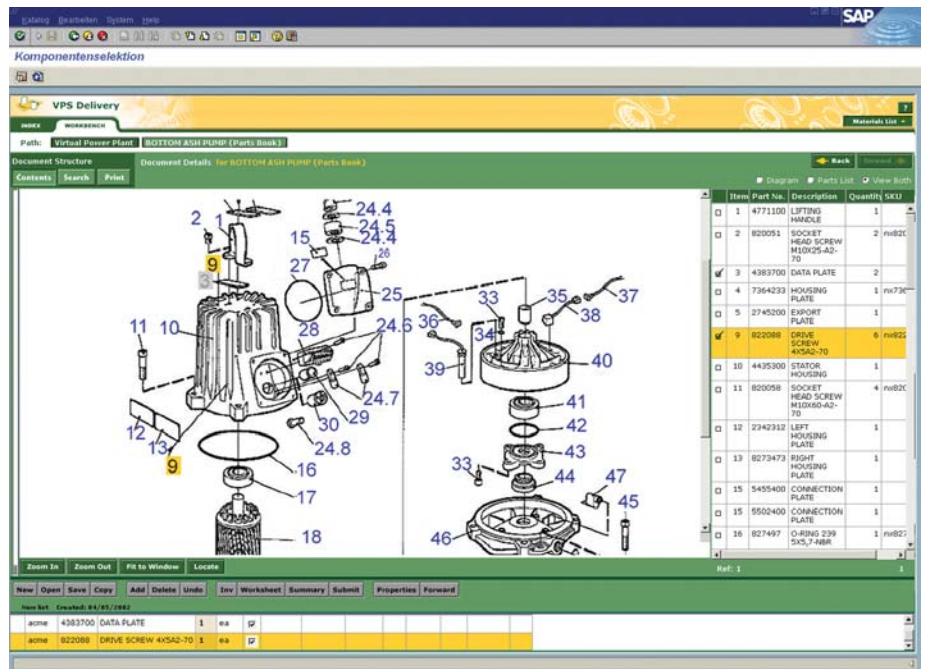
Katalog Bearbeiten System Hilfe

SAP

Komponentenselektion

VPS Delivery

INDEX WORKBENCH

Materials List

Path: Virtual Power Plant BOTTOM ASH PUMP (Parts Book)

Document Structure

Contents Search Print

Document Details for BOTTOM ASH PUMP (Parts Book)

Back Forward

Diagram Parts List View Both

2 1 24.4 24.5 24.4 15 26 9 27 25 3 33 35 37 36 38 11 10 28 24.6 34 39 40 24.7 29 30 41 12 13 42 24.8 43 9 33 16 44 47 17 45 18 46

| | Item | Part No. | Description | Quantity | SKU |
|---|---|---|---|---|---|
| | 1 | 4771100 | LIFTING HANDLE | 1 | |
| | 2 | 820051 | SOCKET HEAD SCREW M10X25-A2-70 | 2 | nx82( |
| ✓ | 3 | 4383700 | DATA PLATE | 2 | |
| | 4 | 7364233 | HOUSING PLATE | 1 | nx73( |
| | 5 | 2745200 | EXPORT PLATE | 1 | |
| ✓ | 9 | 822088 | DRIVE SCREW 4X5A2-70 | 6 | nx82 |
| | 10 | 4435300 | STATOR HOUSING | 1 | |
| | 11 | 820058 | SOCKET HEAD SCREW M10X60-A2-70 | 4 | nx82( |
| | 12 | 2342312 | LEFT HOUSING PLATE | 1 | |
| | 13 | 8273473 | RIGHT HOUSING PLATE | 1 | |
| | 15 | 5455400 | CONNECTION PLATE | 1 | |
| | 15 | 5502400 | CONNECTION PLATE | 1 | |
| | 16 | 827497 | O-RING 239 5X5,7-NBR | 1 | nx827 |

Zoom In Zoom Out Fit to Window Locate

Ref: 1 1

New Open Save Copy Add Delete Undo Inv Worksheet Summary Submit Properties Forward

New list Created: 04/05/2002

| acme | 4383700 | DATA PLATE | 1 | ea | ✓ |
|---|---|---|---|---|---|
| acme | 822088 | DRIVE SCREW 4X5A2-70 | 1 | ea | ✓ |